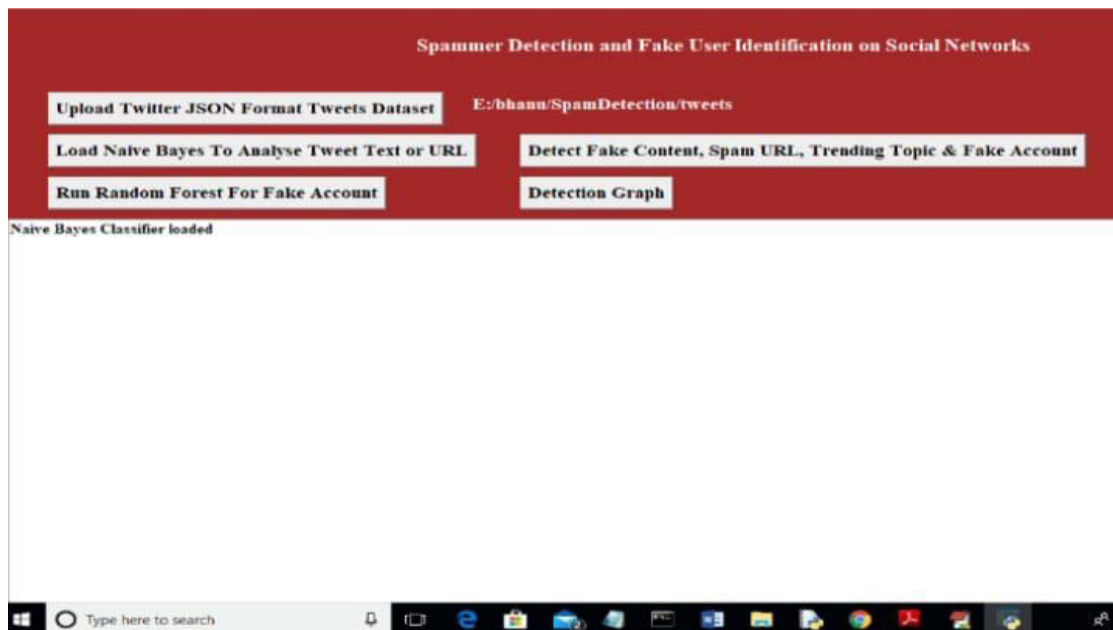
Spammer Detection and Fake User Identification on Social Networks

Upload Twitter JSON Format Tweets Dataset

E:/bhanu/SpamDetection/tweets

Load Naive Bayes To Analyse Tweet Text or URL

Detect Fake Content, Spam URL, Trending Topic & Fake Account

Run Random Forest For Fake Account

Detection Graph

Naive Bayes Classifier loaded

Type here to search